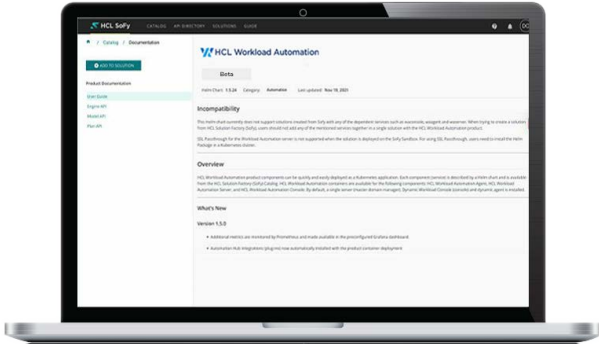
HCL SoFy CATALOG API DIRECTORY SOLUTIONS GUIDE

/ Catalog / Documentation

ADD TO SOLUTION

Product Documentation

User Guide

Engine API

Model API

Plan API

HCL Workload Automation

Beta

Helm Chart 1.5.24 Category Automation Last updated Nov 18, 2021

Incompatibility

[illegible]

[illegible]

Overview

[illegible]

What's New

Version 1.5.0

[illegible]

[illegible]